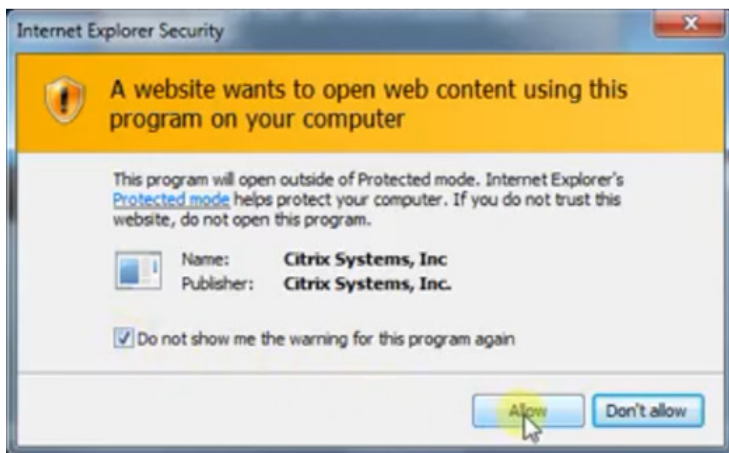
Internet Explorer Security

A website wants to open web content using this program on your computer

This program will open outside of Protected mode. Internet Explorer's Protected mode helps protect your computer. If you do not trust this website, do not open this program.

Name: Citrix Systems, Inc
Publisher: Citrix Systems, Inc.

Do not show me the warning for this program again

Allow
Don't allow